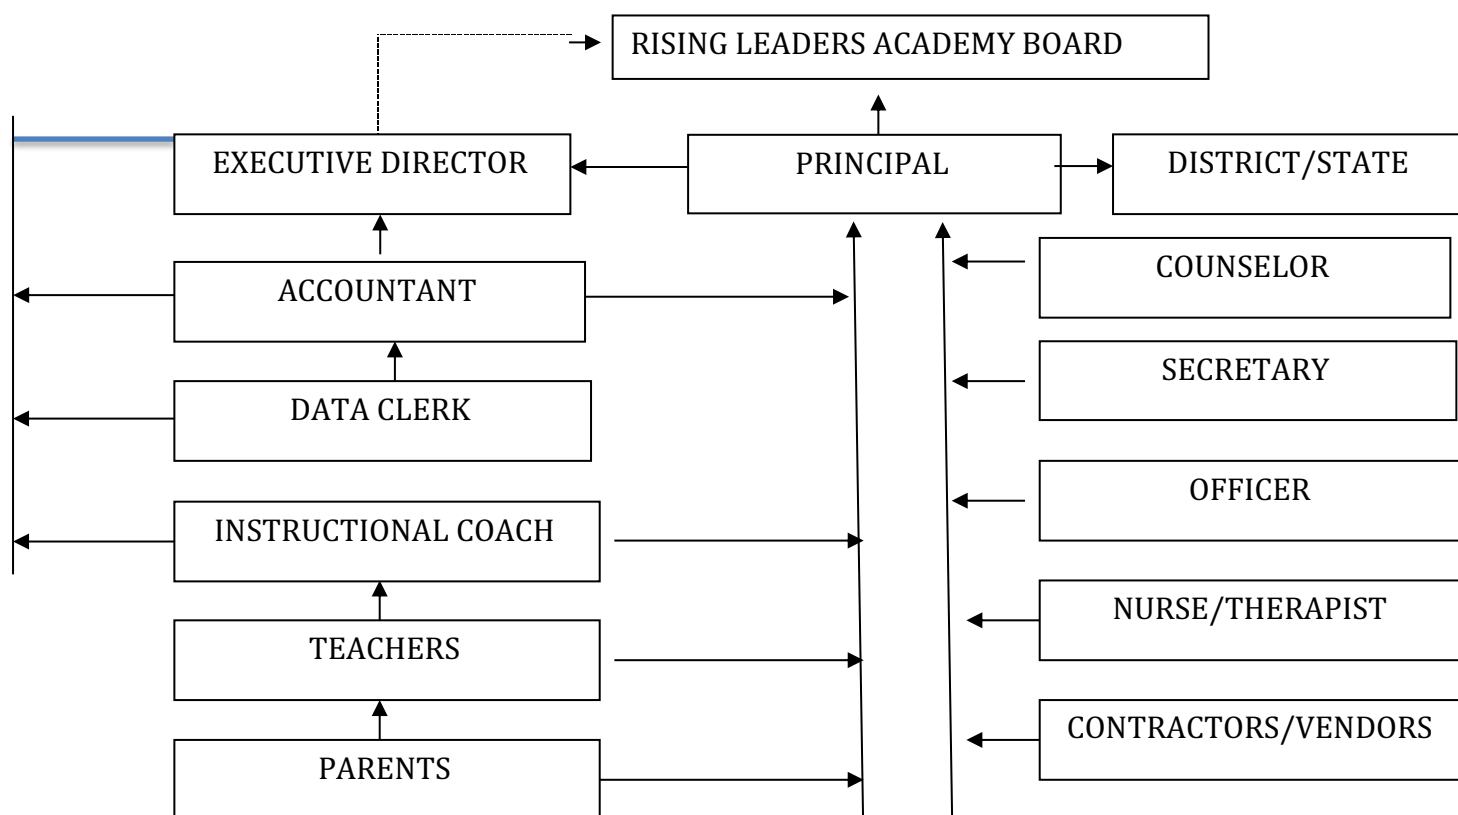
RISING LEADERS ACADEMY BOARD

EXECUTIVE DIRECTOR

PRINCIPAL

DISTRICT/STATE

ACCOUNTANT

COUNSELOR

DATA CLERK

SECRETARY

OFFICER

INSTRUCTIONAL COACH

NURSE/THERAPIST

TEACHERS

CONTRACTORS/VENDORS

PARENTS